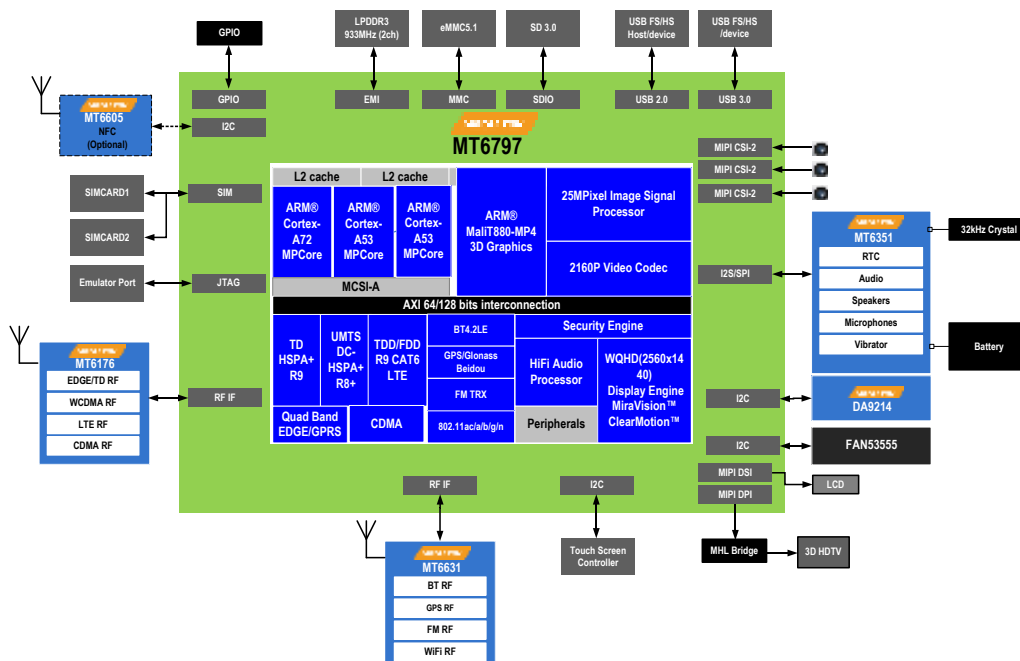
GPIO

LPDDR3
933MHz (2ch)

eMMC5.1

SD 3.0

USB FS/HS
Host/device

USB FS/HS
/device

GPIO

EMI

MMC

SDIO

USB 2.0

USB 3.0

MT6605
NFC
(Optional)

I2C

MT6797

MIPI CSI-2

MIPI CSI-2

MIPI CSI-2

SIMCARD1

SIM

SIMCARD2

L2 cache

L2 cache

ARM® Cortex-A72 MPCore

ARM® Cortex-A53 MPCore

ARM® Cortex-A53 MPCore

ARM® MaliT880-MP4 3D Graphics

25MPixel Image Signal Processor

2160P Video Codec

MT6351

32kHz Crystal

RTC

Audio

Speakers

Microphones

Vibrator

Battery

Emulator Port

JTAG

MCSI-A

I2S/SPI

AXI 64/128 bits interconnection

MT6176

EDGE/TD RF

WCDMA RF

LTE RF

CDMA RF

TD HSPA+ R9

UMTS DC-HSPA+ R8+

TDD/FDD R9 CAT6 LTE

BT4.2LE

GPS/Glonass Beidou

FM TRX

802.11ac/a/b/g/n

Security Engine

HiFi Audio Processor

WQHD(2560x1440) Display Engine MiraVision™ ClearMotion™

Peripherals

Quad Band EDGE/GPRS

CDMA

RF IF

I2C

DA9214

I2C

FAN53555

MIPI DSI

LCD

MIPI DPI

RF IF

I2C

MT6631

BT RF

GPS RF

FM RF

WiFi RF

Touch Screen Controller

MHL Bridge

3D HDTV